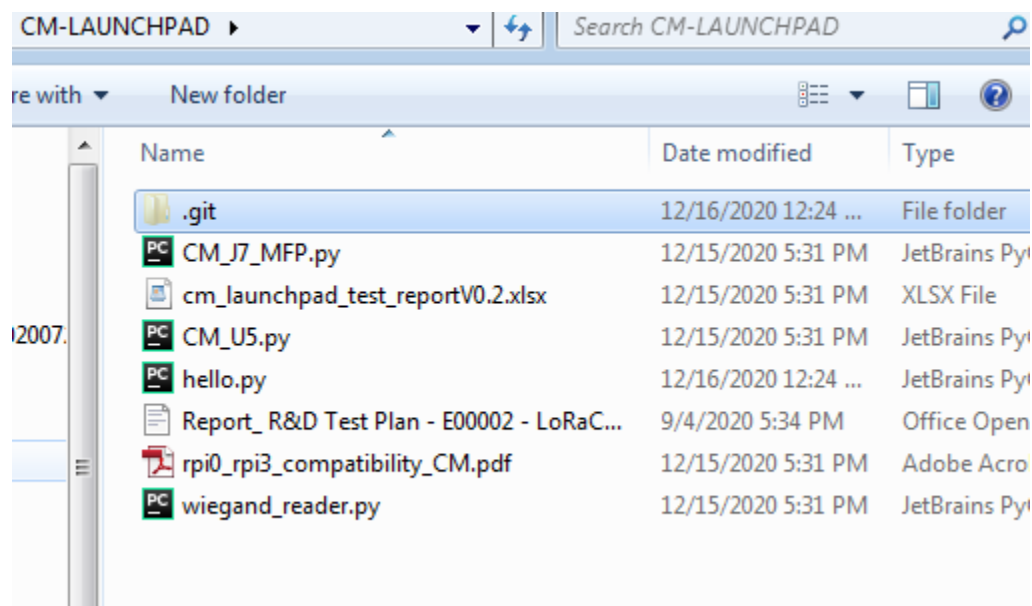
CM-LAUNCHPAD ▸

Search CM-LAUNCHPAD

re with ▾ New folder

)2007.

| Name | Date modified | Type |
|---|---|---|
| .git | 12/16/2020 12:24 ... | File folder |
| CM_J7_MFP.py | 12/15/2020 5:31 PM | JetBrains Py |
| cm_launchpad_test_reportV0.2.xlsx | 12/15/2020 5:31 PM | XLSX File |
| CM_U5.py | 12/15/2020 5:31 PM | JetBrains Py |
| hello.py | 12/16/2020 12:24 ... | JetBrains Py |
| Report_ R&D Test Plan - E00002 - LoRaC... | 9/4/2020 5:34 PM | Office Open |
| rpi0_rpi3_compatibility_CM.pdf | 12/15/2020 5:31 PM | Adobe Acro |
| wiegand_reader.py | 12/15/2020 5:31 PM | JetBrains Py |